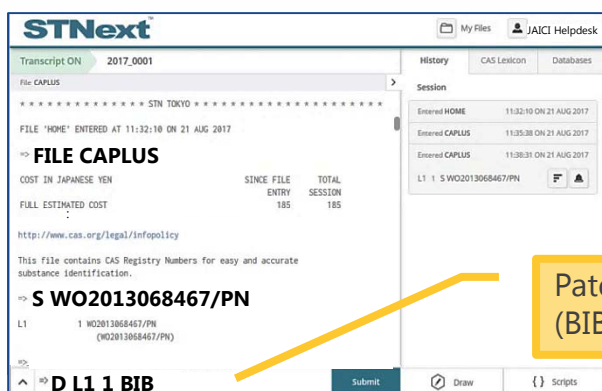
STNext™

My Files

JAICI Helpdesk

Transcript ON 2017_0001

File CAPLUS

History CAS Lexicon Databases

Session

Entered HOME 11:32:10 ON 21 AUG 2017

Entered CAPLUS 11:35:38 ON 21 AUG 2017

Entered CAPLUS 11:38:31 ON 21 AUG 2017

L1 1 S WO2013068467/PN

* * * * * * * * * * * * * * * * STN TOKYO * * * * * * * * * * * * * * * *

FILE 'HOME' ENTERED AT 11:32:10 ON 21 AUG 2017

=> FILE CAPLUS

| COST IN JAPANESE YEN | SINCE FILE ENTRY | TOTAL SESSION |
|---|---|---|
| FULL ESTIMATED COST | 185 | 185 |

http://www.cas.org/legal/infopolicy

This file contains CAS Registry Numbers for easy and accurate substance identification.

=> S WO2013068467/PN

L1 1 WO2013068467/PN
(WO2013068467/PN)

=>

=> D L1 1 BIB

Submit

Draw

{ } Scripts

Pate
(BIB